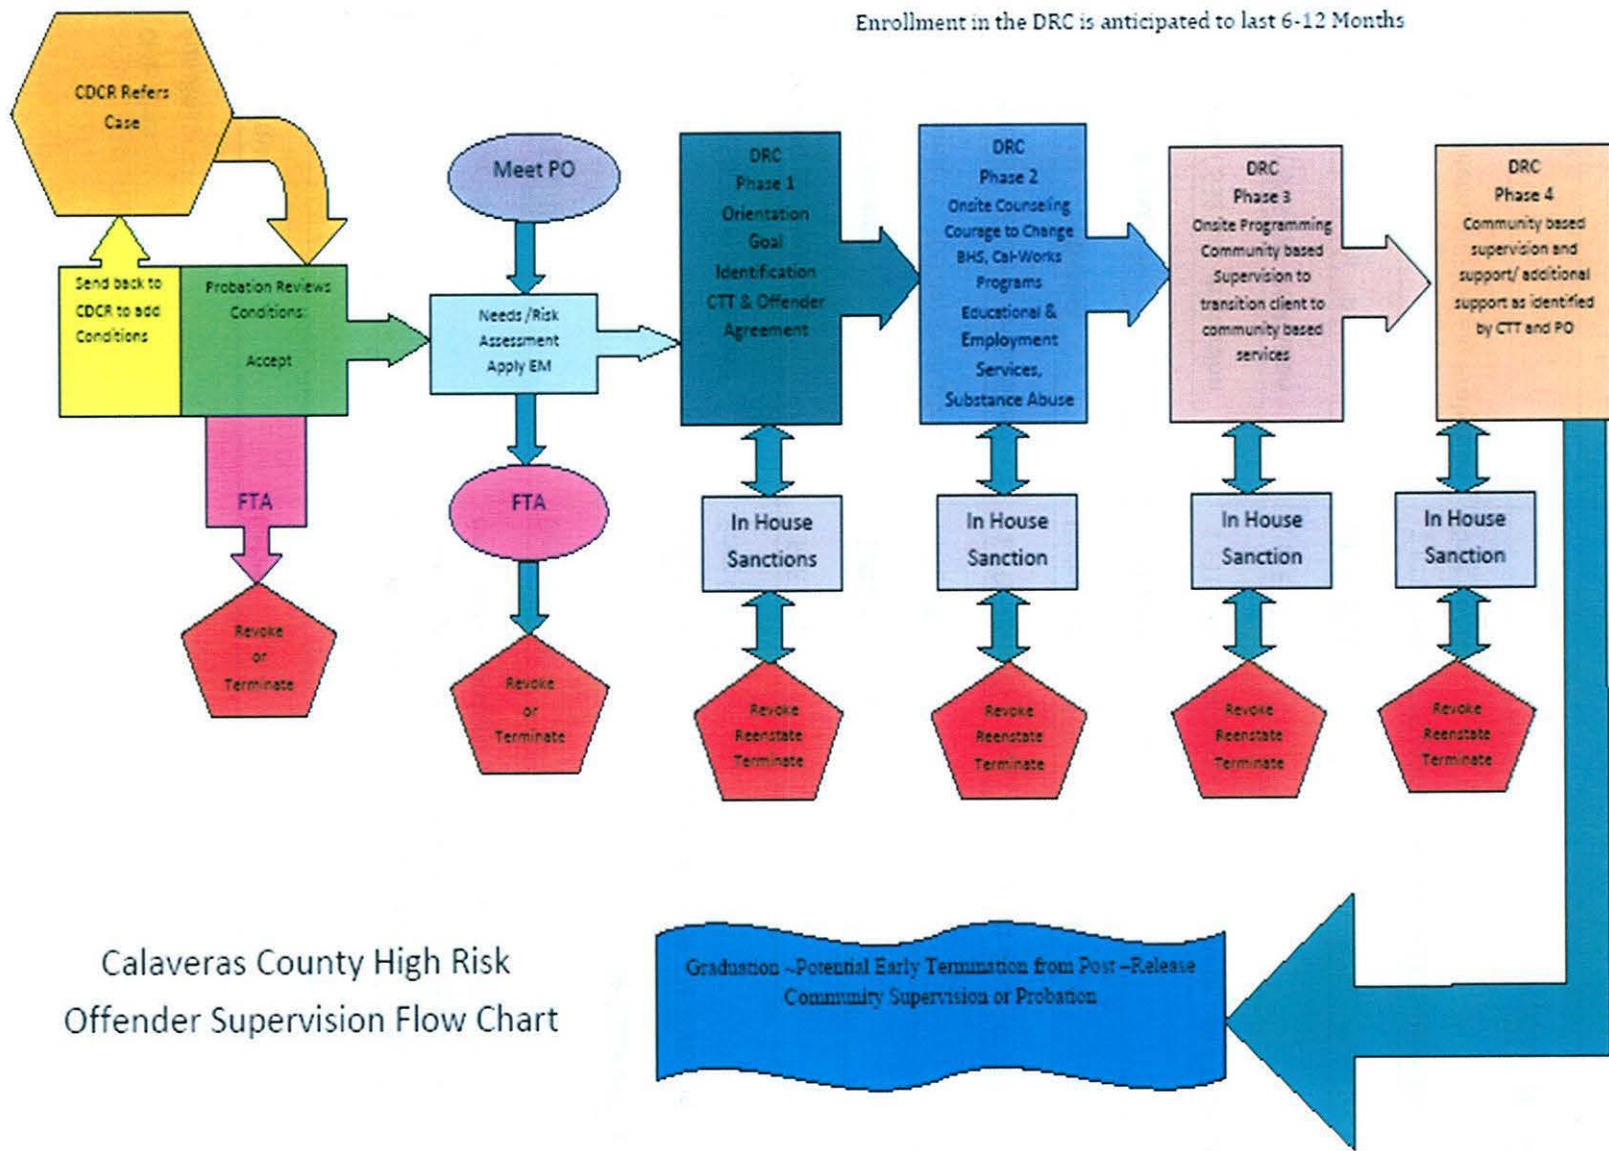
Enrollment in the DRC is anticipated to last 6-12 Months

CDCR Refers Case

Send back to CDCR to add Conditions

Probation Reviews Conditions:

Accept

FTA

Revoke or Terminate

Meet PO

Needs /Risk Assessment Apply EM

FTA

Revoke or Terminate

DRC Phase 1 Orientation Goal Identification CTT & Offender Agreement

In House Sanctions

Revoke Reenstate Terminate

DRC Phase 2 Onsite Counseling Courage to Change BHS, Cal-Works Programs Educational & Employment Services, Substance Abuse

In House Sanction

Revoke Reenstate Terminate

DRC Phase 3 Onsite Programming Community based Supervision to transition client to community based services

In House Sanction

Revoke Reenstate Terminate

DRC Phase 4 Community based supervision and support/ additional support as identified by CTT and PO

In House Sanction

Revoke Reenstate Terminate

Calaveras County High Risk Offender Supervision Flow Chart

Graduation –Potential Early Termination from Post –Release Community Supervision or Probation